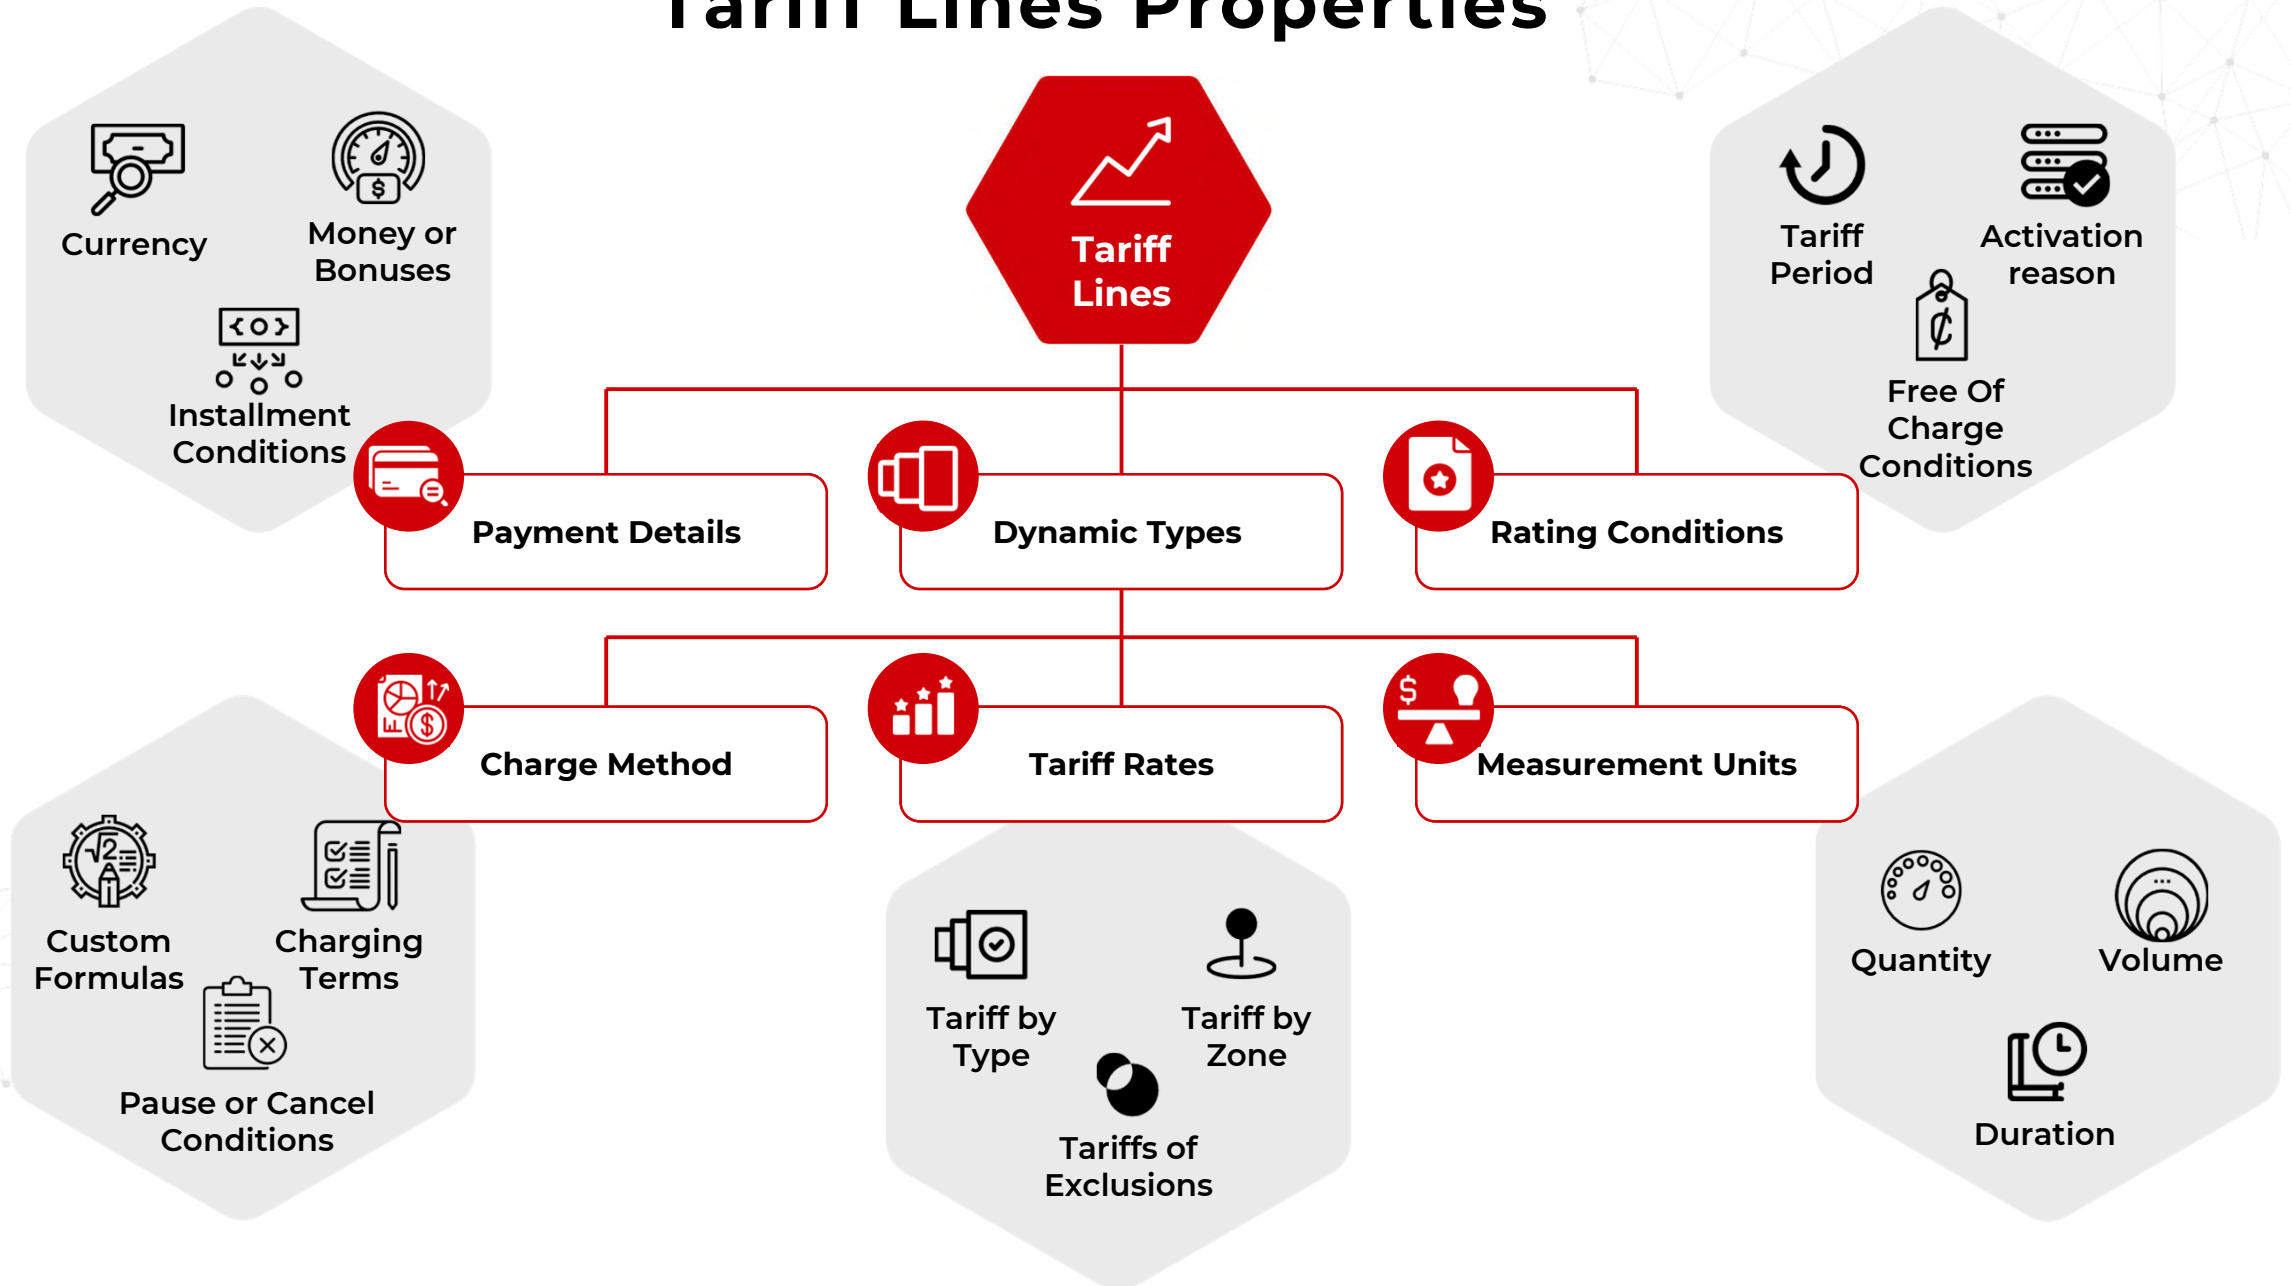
Tariff Lines Properties

Currency

Money or Bonuses

Installment Conditions

Tariff Lines

Tariff Period

Activation reason

Free Of Charge Conditions

Payment Details

Dynamic Types

Rating Conditions

Charge Method

Tariff Rates

Measurement Units

Custom Formulas

Charging Terms

Pause or Cancel Conditions

Tariff by Type

Tariff by Zone

Tariffs of Exclusions

Quantity

Volume

Duration